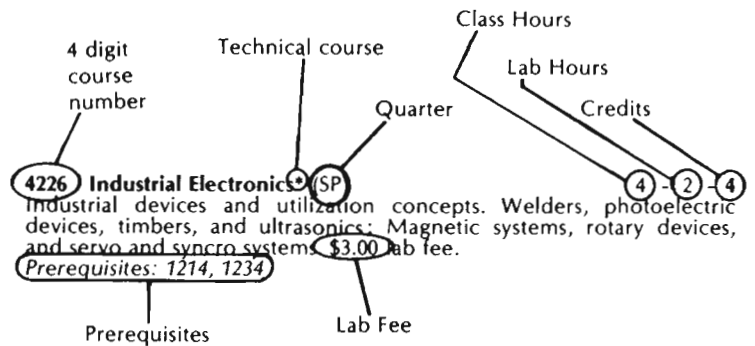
Class Hours

4 digit course number

Technical course

Lab Hours

Quarter

Credits

4226 Industrial Electronics* (SP) 4 - 2 - 4
Industrial devices and utilization concepts. Welders, photoelectric devices, timbers, and ultrasonics; Magnetic systems, rotary devices, and servo and syncro systems. $3.00 lab fee.
Prerequisites: 1214, 1234

Prerequisites

Lab Fee